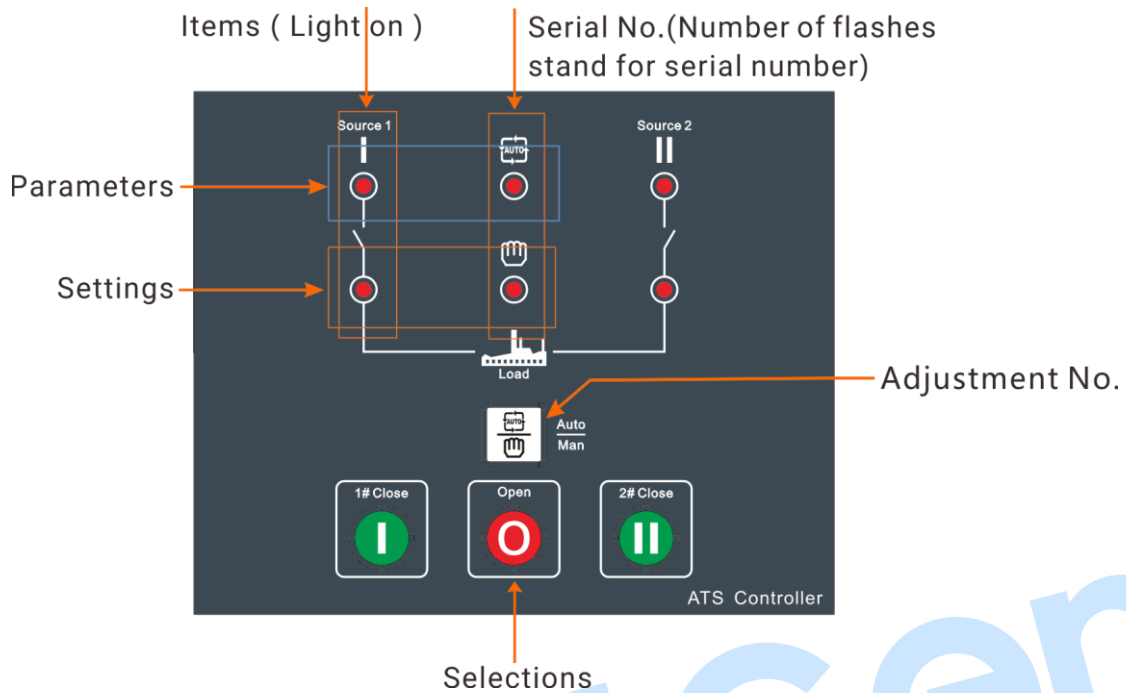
Items ( Light on )

Serial No.(Number of flashes stand for serial number)

Parameters

Settings

Adjustment No.

Selections

Source 1

I

AUTO

Source 2

II

Load

AUTO

Auto

Man

1# Close

I

Open

O

2# Close

II

ATS Controller